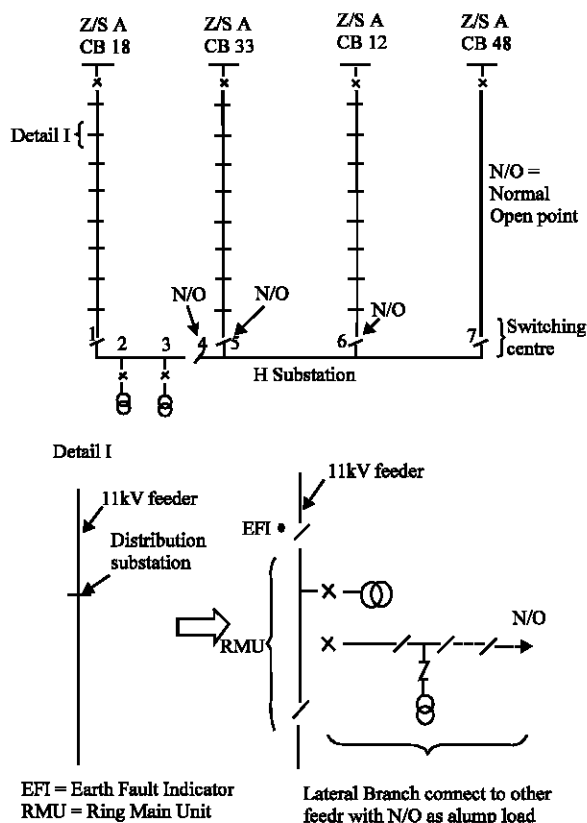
Z/S A
CB 18

Z/S A
CB 33

Z/S A
CB 12

Z/S A
CB 48

Detail I

N/O = Normal Open point

N/O

N/O

N/O

1 2 3 4 5 6 7

Switching centre

H Substation

Detail I

11kV feeder

Distribution substation

11kV feeder

EFI

RMU

N/O

EFI = Earth Fault Indicator
RMU = Ring Main Unit

Lateral Branch connect to other feedr with N/O as alump load